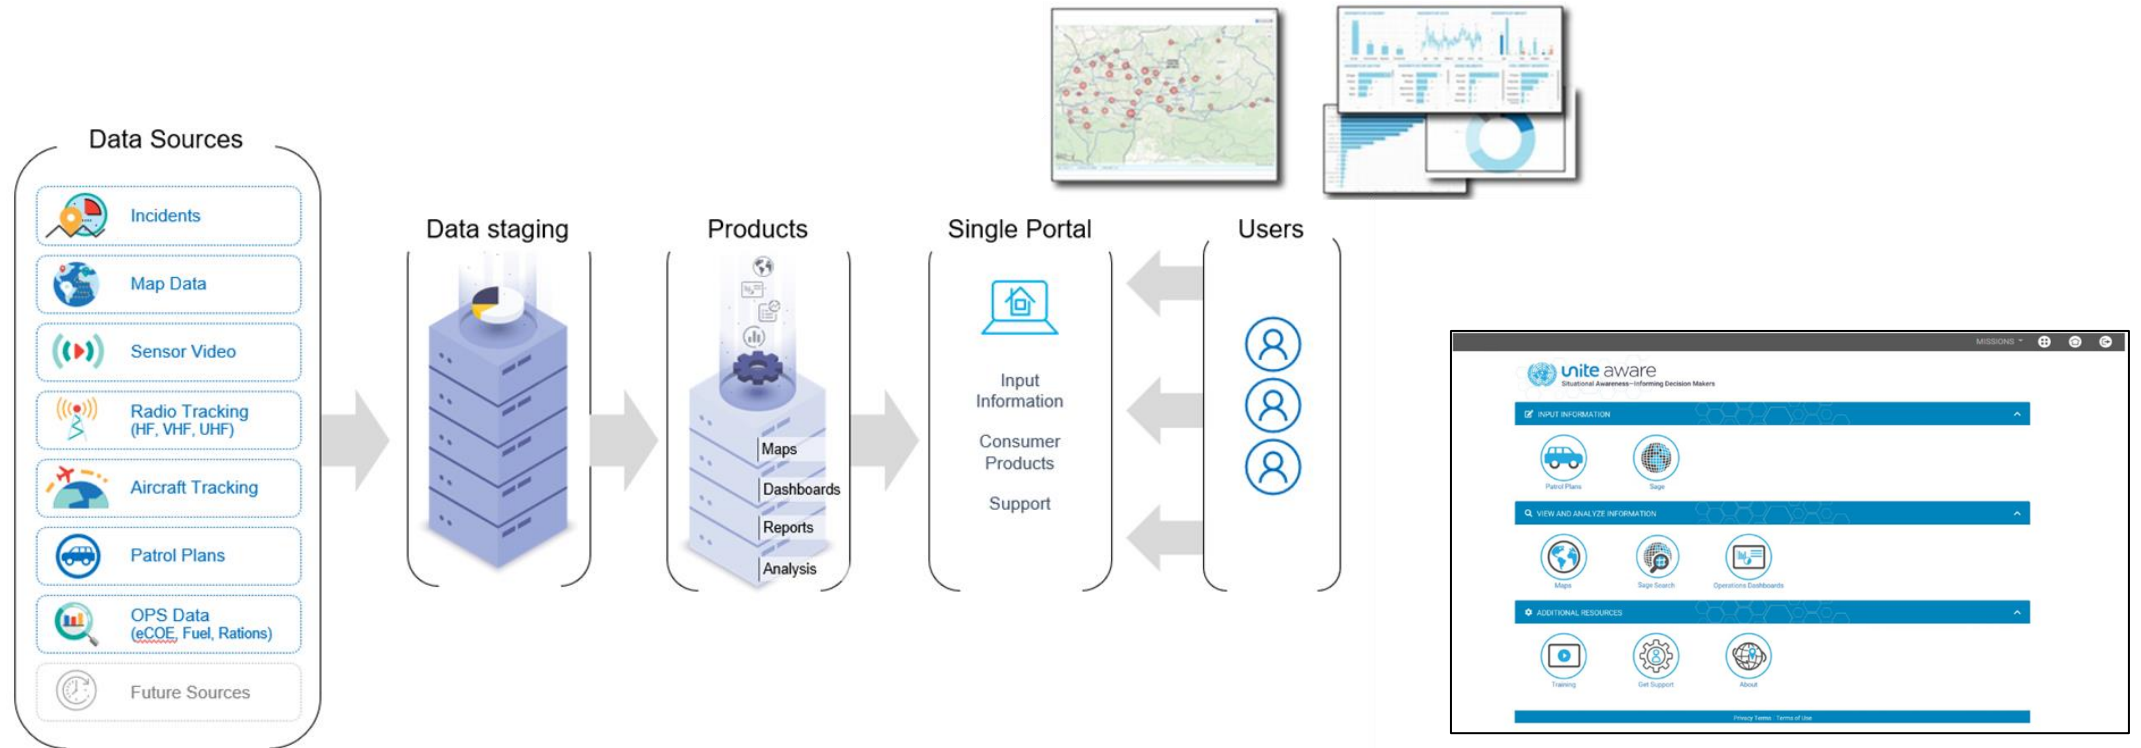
Data Sources

Incidents

Map Data

Sensor Video

Radio Tracking
(HF, VHF, UHF)

Aircraft Tracking

Patrol Plans

OPS Data
(eCOE, Fuel, Rations)

Future Sources

Data staging

Products

Maps

Dashboards

Reports

Analysis

Single Portal

Input Information

Consumer Products

Support

Users

MISSIONS

unite aware
Situational Awareness—Informing Decision Makers

INPUT INFORMATION

Patrol Plans

Sage

VIEW AND ANALYZE INFORMATION

Maps

Sage Search

Operations Dashboards

ADDITIONAL RESOURCES

Training

Get Support

About

Privacy Terms Terms of Use